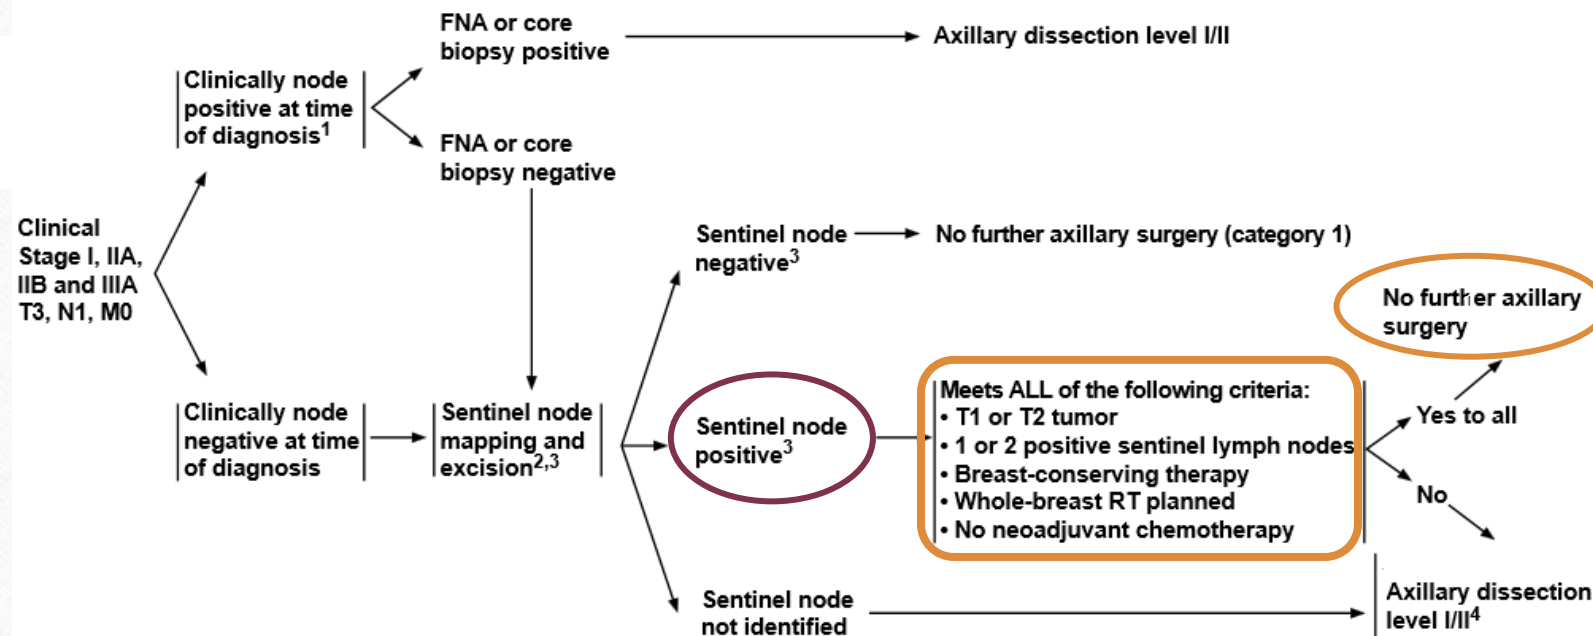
Clinical Stage I, IIA, IIB and IIIA T3, N1, M0

Clinically node positive at time of diagnosis$^1$

FNA or core biopsy positive

Axillary dissection level I/II

FNA or core biopsy negative

Clinically node negative at time of diagnosis

Sentinel node mapping and excision$^{2,3}$

Sentinel node negative$^3$

No further axillary surgery (category 1)

Sentinel node positive$^3$

Meets ALL of the following criteria:
• T1 or T2 tumor
• 1 or 2 positive sentinel lymph nodes
• Breast-conserving therapy
• Whole-breast RT planned
• No neoadjuvant chemotherapy

Yes to all

No further axillary surgery

No

Sentinel node not identified

Axillary dissection level I/II$^4$